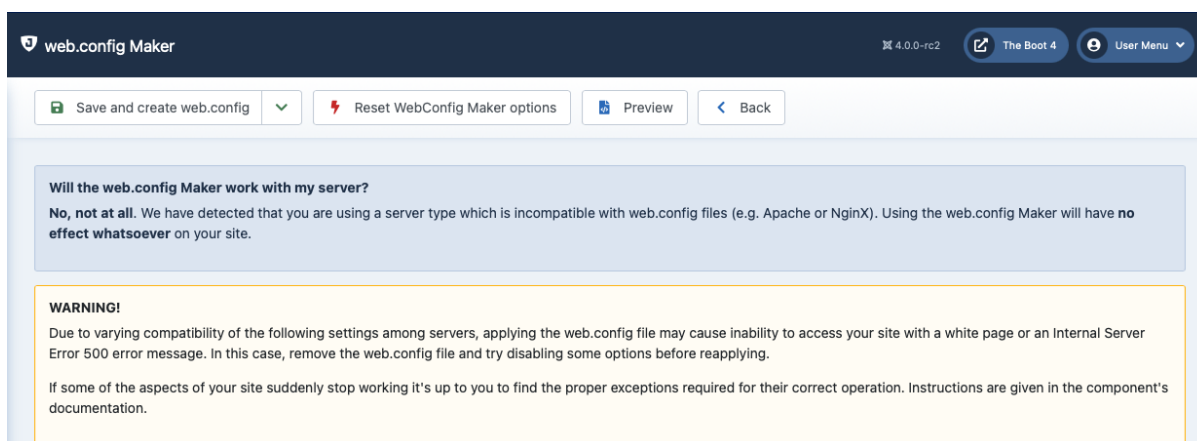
web.config Maker

4.0.0-rc2 The Boot 4 User Menu

Save and create web.config

Reset WebConfig Maker options

Preview

Back

Will the web.config Maker work with my server?

No, not at all. We have detected that you are using a server type which is incompatible with web.config files (e.g. Apache or NginX). Using the web.config Maker will have no effect whatsoever on your site.

WARNING!

Due to varying compatibility of the following settings among servers, applying the web.config file may cause inability to access your site with a white page or an Internal Server Error 500 error message. In this case, remove the web.config file and try disabling some options before reapplying.

If some of the aspects of your site suddenly stop working it's up to you to find the proper exceptions required for their correct operation. Instructions are given in the component's documentation.